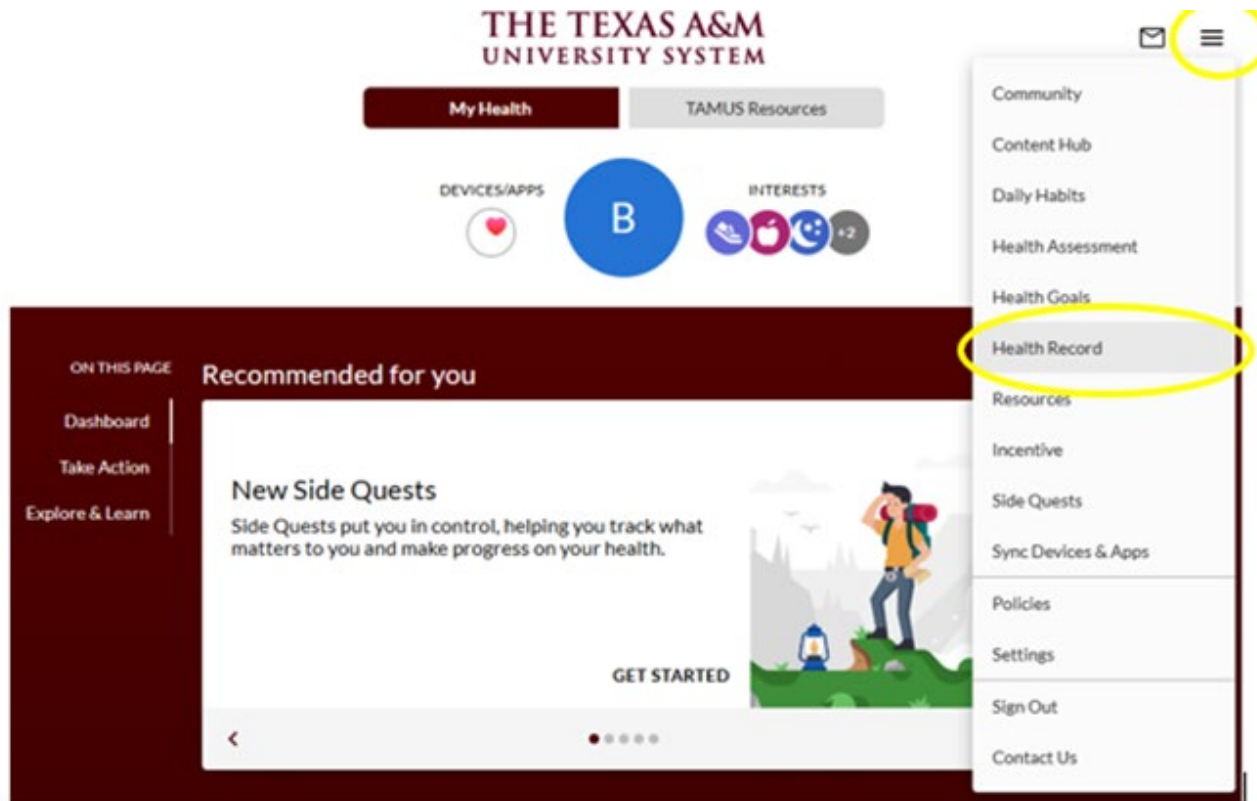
THE TEXAS A&M
UNIVERSITY SYSTEM

My Health
TAMUS Resources

DEVICES/APPS
B
INTERESTS
+2

Community
Content Hub
Daily Habits
Health Assessment
Health Goals
Health Record
Resources
Incentive
Side Quests
Sync Devices & Apps
Policies
Settings
Sign Out
Contact Us

ON THIS PAGE
Dashboard
Take Action
Explore & Learn

Recommended for you

New Side Quests
Side Quests put you in control, helping you track what matters to you and make progress on your health.

GET STARTED

<